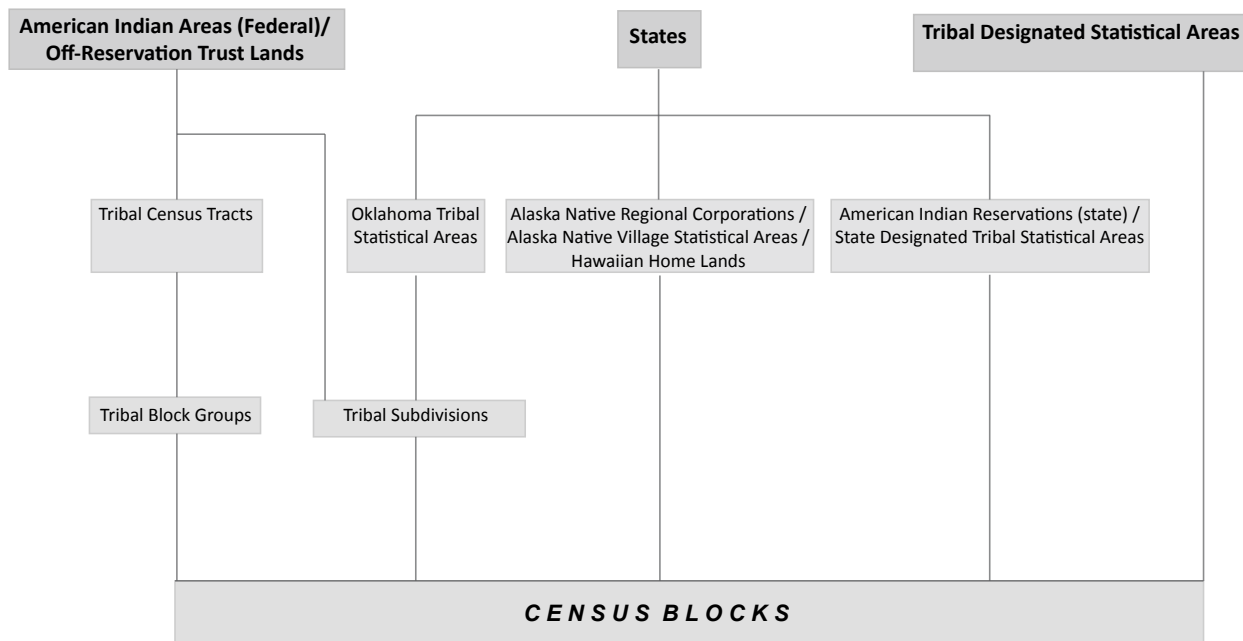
American Indian Areas (Federal)/ Off-Reservation Trust Lands

States

Tribal Designated Statistical Areas

Tribal Census Tracts

Oklahoma Tribal Statistical Areas

Alaska Native Regional Corporations / Alaska Native Village Statistical Areas / Hawaiian Home Lands

American Indian Reservations (state) / State Designated Tribal Statistical Areas

Tribal Block Groups

Tribal Subdivisions

CENSUS BLOCKS